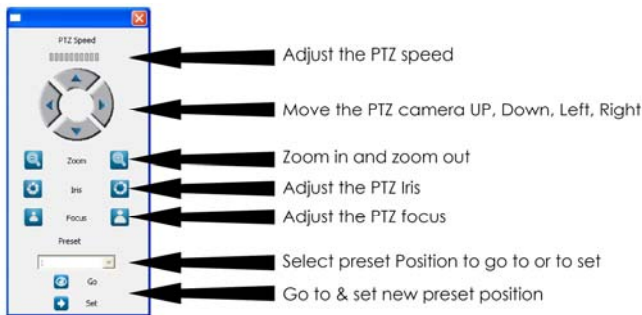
PTZ Speed

Zoom

Iris

Focus

Preset

Go

Set

Adjust the PTZ speed

Move the PTZ camera UP, Down, Left, Right

Zoom in and zoom out

Adjust the PTZ Iris

Adjust the PTZ focus

Select preset Position to go to or to set

Go to & set new preset position